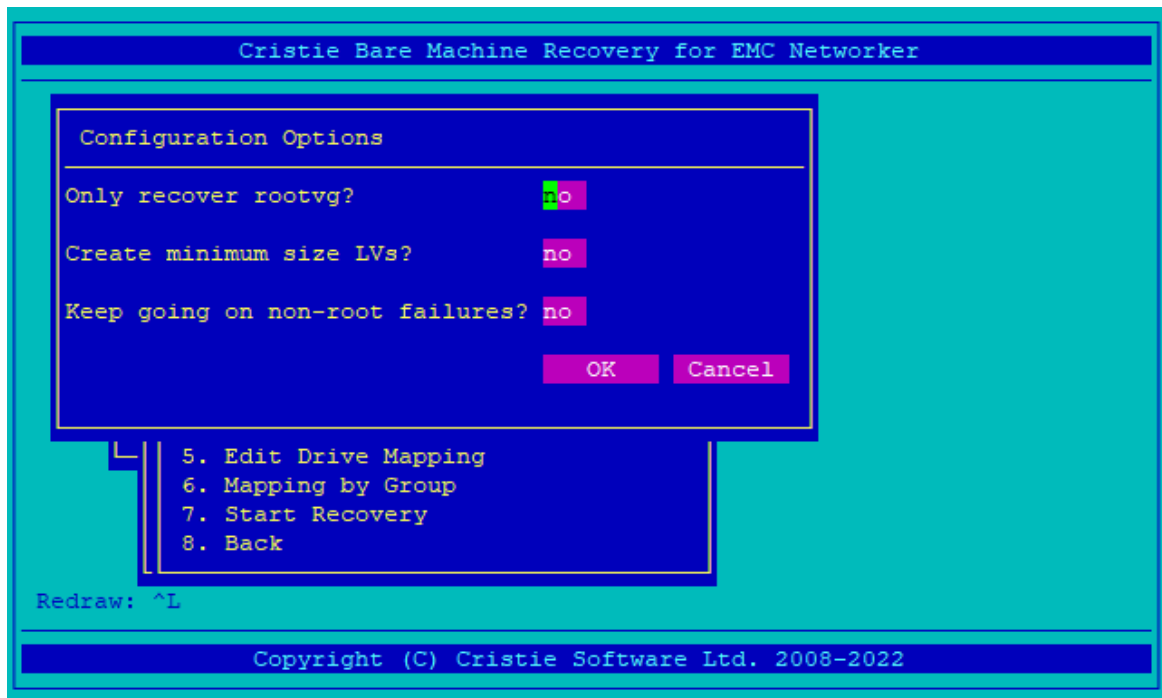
Cristie Bare Machine Recovery for EMC Networker

Configuration Options

Only recover rootvg? no

Create minimum size LVs? no

Keep going on non-root failures? no

OK Cancel

5. Edit Drive Mapping
6. Mapping by Group
7. Start Recovery
8. Back

Redraw: ^L

Copyright (C) Cristie Software Ltd. 2008-2022